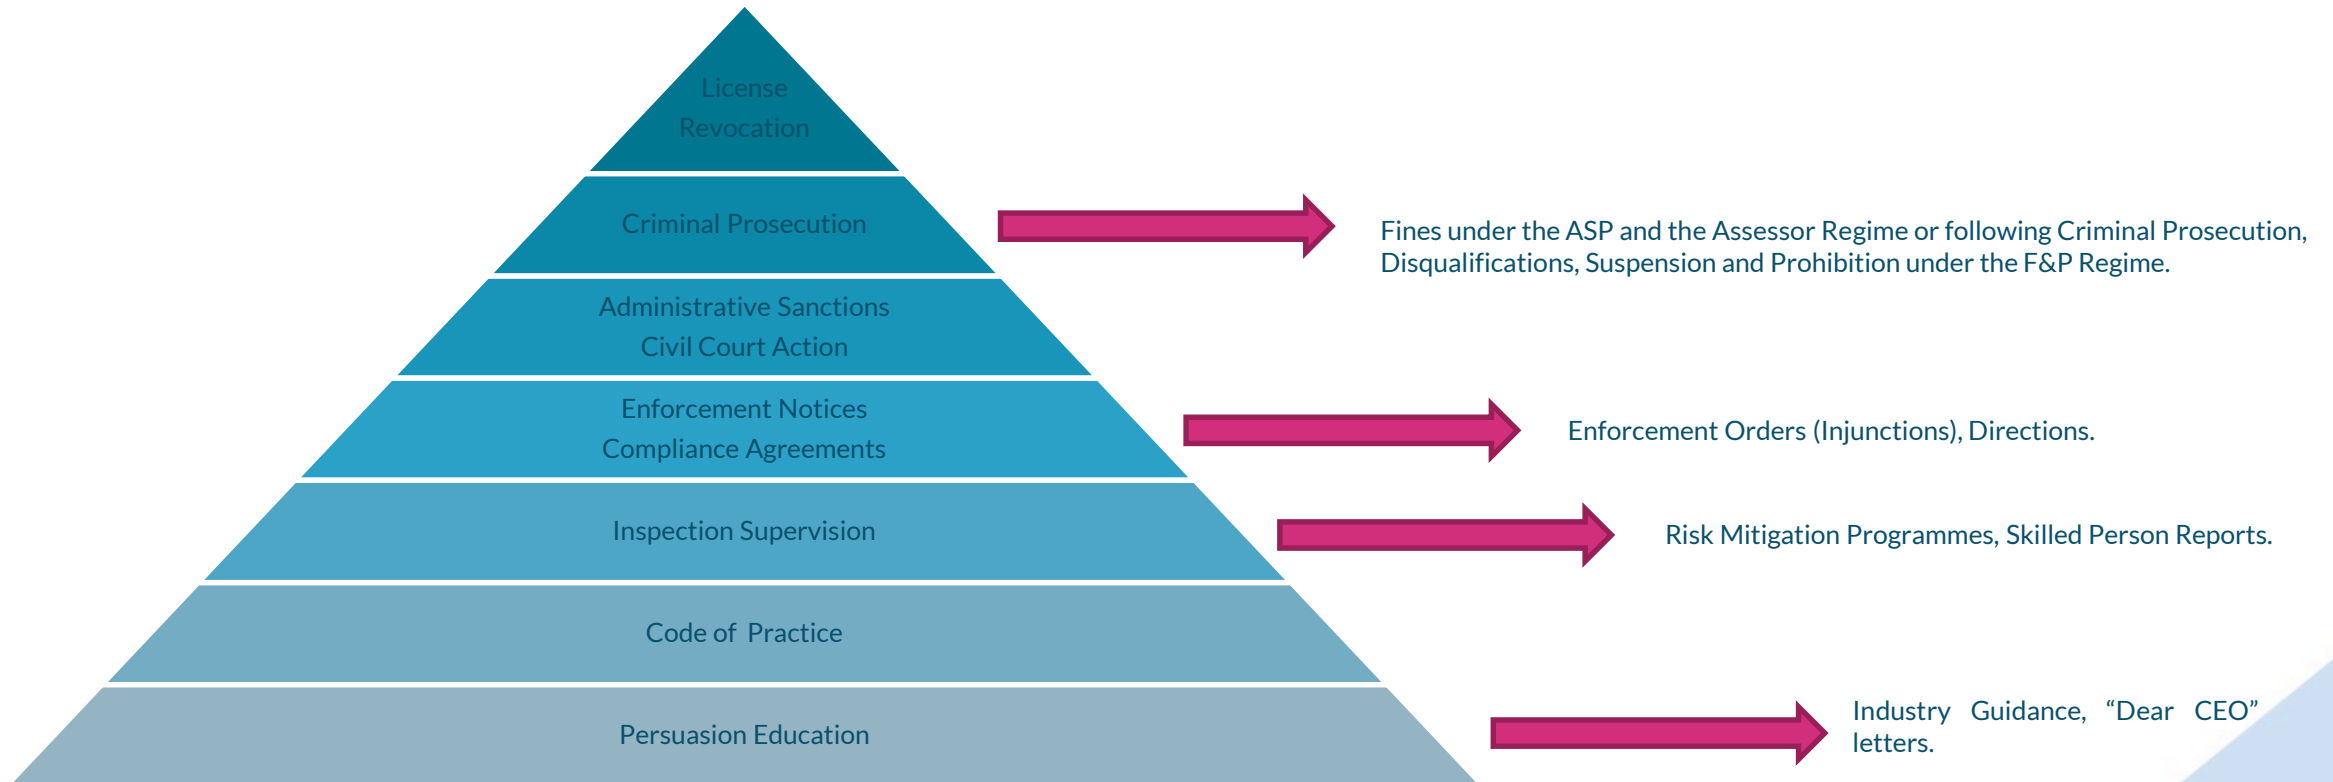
License Revocation

Criminal Prosecution

Administrative Sanctions
Civil Court Action

Enforcement Notices
Compliance Agreements

Inspection Supervision

Code of Practice

Persuasion Education

Fines under the ASP and the Assessor Regime or following Criminal Prosecution, Disqualifications, Suspension and Prohibition under the F&P Regime.

Enforcement Orders (Injunctions), Directions.

Risk Mitigation Programmes, Skilled Person Reports.

Industry Guidance, “Dear CEO” letters.